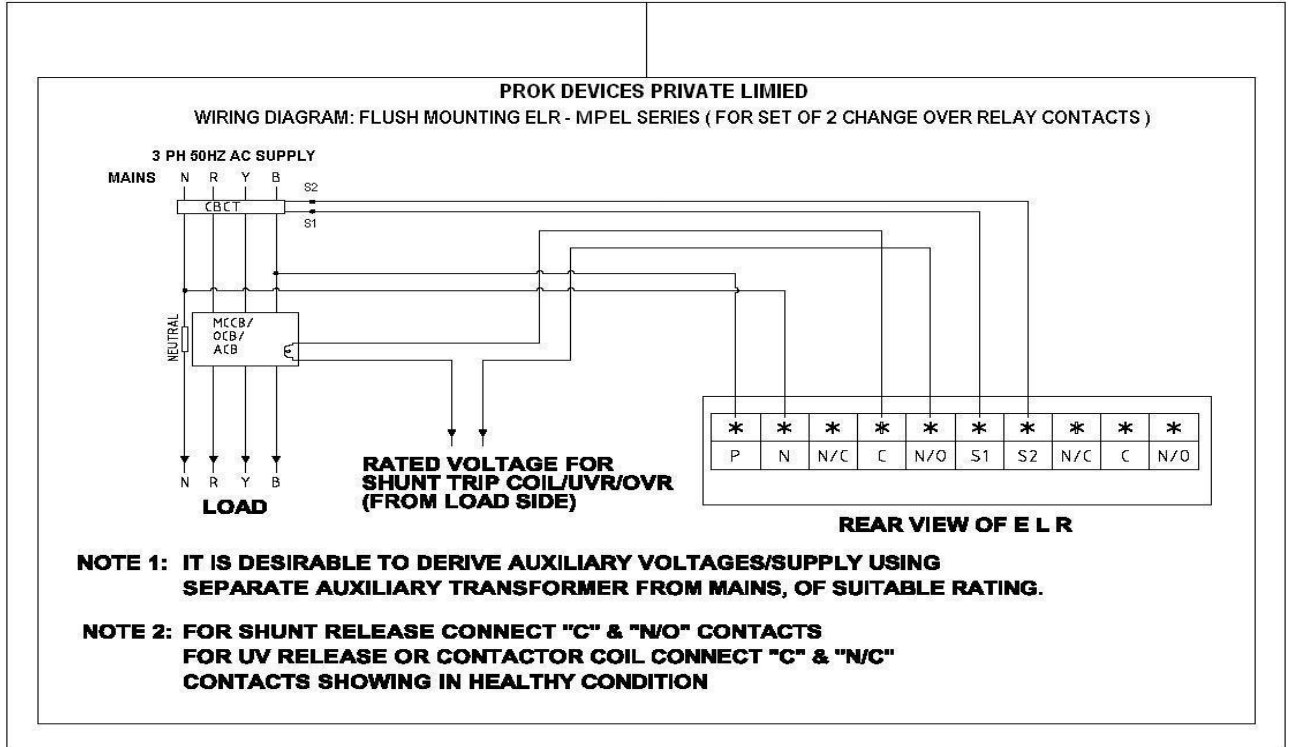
PROK DEVICES PRIVATE LIMIED

WIRING DIAGRAM: FLUSH MOUNTING ELR - MPEL SERIES ( FOR SET OF 2 CHANGE OVER RELAY CONTACTS )

3 PH 50HZ AC SUPPLY

MAINS N R Y B

S2

CBCT

S1

NEUTRAL

MCCB/ OCB/ ACB

| * | * | * | * | * | * | * | * | * | * |
|---|---|---|---|---|---|---|---|---|---|
| P | N | N/C | C | N/O | S1 | S2 | N/C | C | N/O |

N R Y B

LOAD

RATED VOLTAGE FOR SHUNT TRIP COIL/UVR/OVR (FROM LOAD SIDE)

REAR VIEW OF E L R

NOTE 1: IT IS DESIRABLE TO DERIVE AUXILIARY VOLTAGES/SUPPLY USING SEPARATE AUXILIARY TRANSFORMER FROM MAINS, OF SUITABLE RATING.

NOTE 2: FOR SHUNT RELEASE CONNECT "C" & "N/O" CONTACTS
FOR UV RELEASE OR CONTACTOR COIL CONNECT "C" & "N/C"
CONTACTS SHOWING IN HEALTHY CONDITION